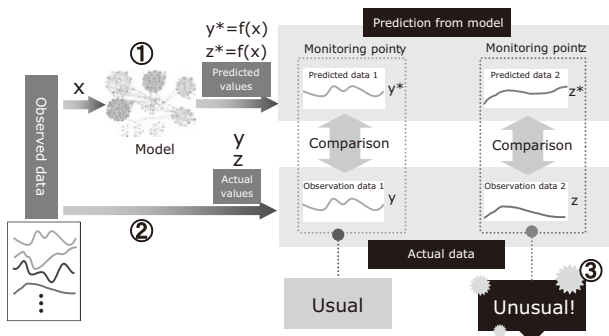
Prediction from model

Observed data

x

①

Model

$y^*=f(x)$
$z^*=f(x)$

Predicted values

Monitoring point y

Predicted data 1

$y^*$

Comparison

Observation data 1

y

Monitoring point z

Predicted data 2

$z^*$

Comparison

Observation data 2

z

y
z

Actual values

②

Actual data

Usual

③

Unusual!